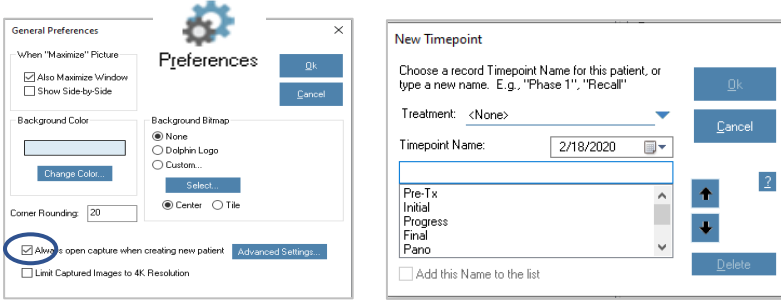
General Preferences

Preferences

When "Maximize" Picture
Also Maximize Window
Show Side-by-Side

Ok
Cancel

Background Color
Change Color...

Background Bitmap
None
Dolphin Logo
Custom...
Select...
Center
Tile

Corner Rounding: 20

Always open capture when creating new patient
Advanced Settings...
Limit Captured Images to 4K Resolution

New Timepoint

Choose a record Timepoint Name for this patient, or type a new name. E.g., "Phase 1", "Recall"

Ok
Cancel

Treatment: <None>

Timepoint Name: 2/18/2020

Pre-Tx
Initial
Progress
Final
Pano

?

Add this Name to the list

Delete